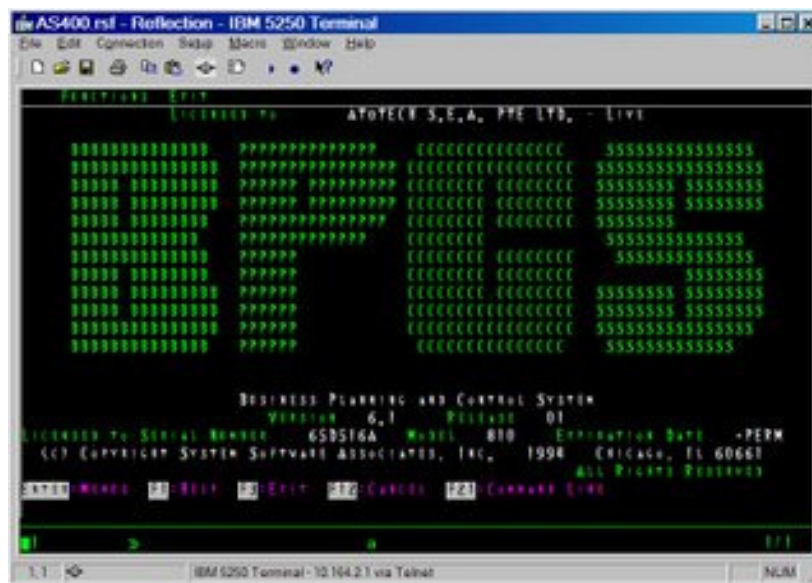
AS400.rsf - Reflection - IBM 5250 Terminal
File Edit Connection Setup Macro Window Help

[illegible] Exit
Licensed to ATOTECH S.E.A. PTE LTD. - LIVE

BBBBBBBBBBBBBB PPPPPPPPPPPPPP CCCCCCCCCCCCCC SSSSSSSSSSSSSSS
BBBBBBBBBBBBBBB PPPPPPPPPPPPPPPP CCCCCCCCCCCCCCC SSSSSSSSSSSSSSSS
BBBBB BBBBBBBBB PPPPPP PPPPPPPPP CCCCCCCC CCCCCCCC SSSSSSSS SSSSSSSS
BBBBB BBBBBBBBB PPPPPP PPPPPPPPP CCCCCCCC CCCCCCCC SSSSSSSS SSSSSSSS
BBBBB BBBBBBBB PPPPPPPPPPPPPPPP CCCCCCCC CCCCCCCC SSSSSSSS
BBBBBBBBBBBBB PPPPPPPPPPPPPP CCCCCCCC SSSSSSSSSSSSSS
BBBBBBBBBBBBBB PPPPPP CCCCCCCC CCCCCCCC SSSSSSSSSSSSSS
BBBBB BBBBBBBBB PPPPPP CCCCCCCC CCCCCCCC SSSSSSSS
BBBBB BBBBBBBBB PPPPPP CCCCCCCC CCCCCCCC SSSSSSSS SSSSSSSS
BBBBB BBBBBBBBB PPPPPP CCCCCCCC CCCCCCCC SSSSSSSS SSSSSSSS
BBBBBBBBBBBBBBB PPPPPP CCCCCCCCCCCCCCCC SSSSSSSSSSSSSSSS
BBBBBBBBBBBBBB PPPPPP CCCCCCCCCCCCCC SSSSSSSSSSSSSS

Business Planning and Control System
Version 6.1 Release 01
Licensed to Serial Number 65D516A Model 810 Expiration Date -PERM
(C) Copyright System Software Associates, Inc. 1994 Chicago, IL 60661
All Rights Reserved
ENTER=Menus F1=Help F3=Exit F12=Cancel F21=Command Line

1,1 IBM 5250 Terminal - 10.164.2.1 via Telnet NUM